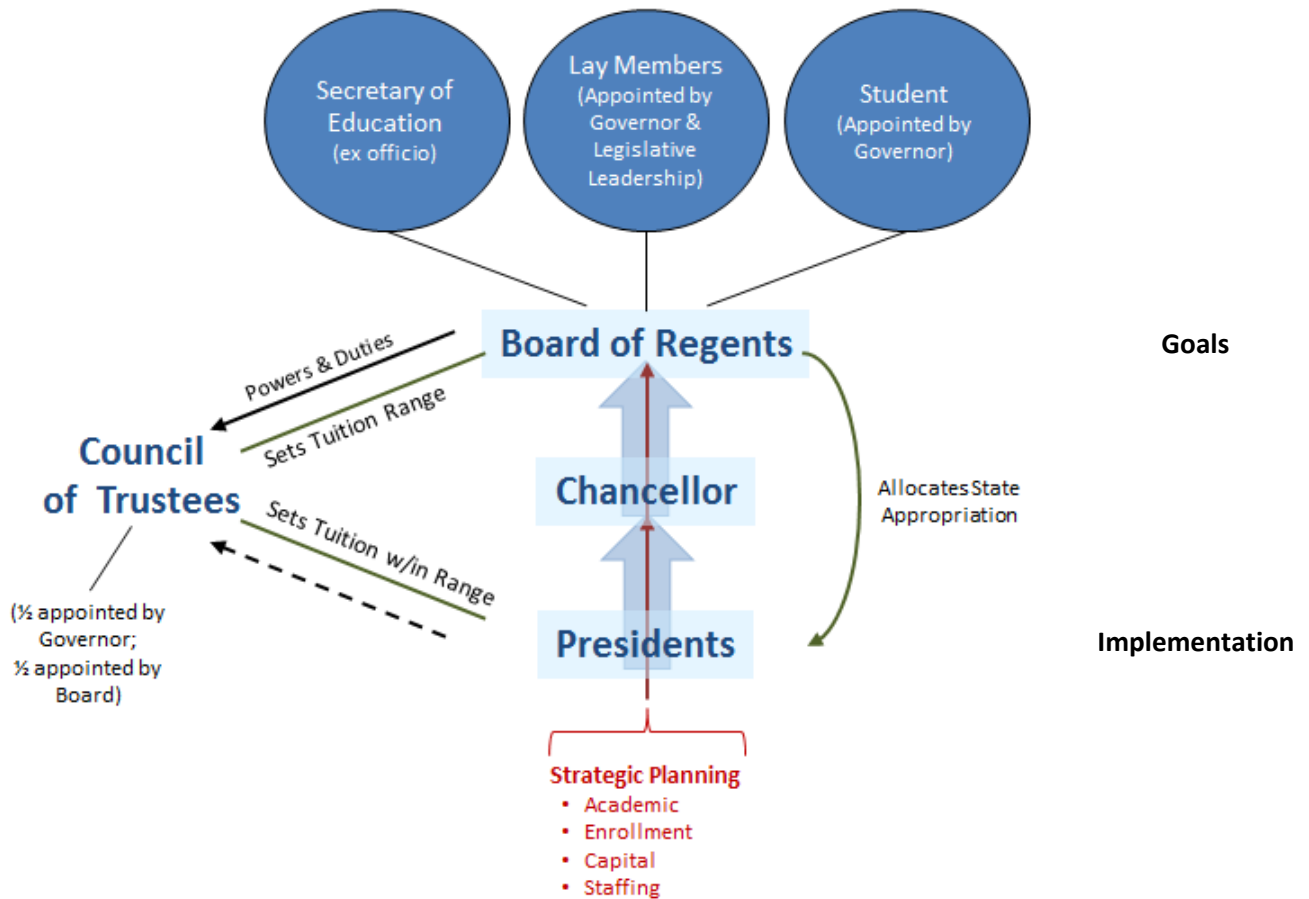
Secretary of Education (ex officio)

Lay Members (Appointed by Governor & Legislative Leadership)

Student (Appointed by Governor)

Board of Regents

Goals

Powers & Duties

Sets Tuition Range

Council of Trustees

Chancellor

Allocates State Appropriation

Sets Tuition w/in Range

(½ appointed by Governor; ½ appointed by Board)

Presidents

Implementation

Strategic Planning
• Academic
• Enrollment
• Capital
• Staffing